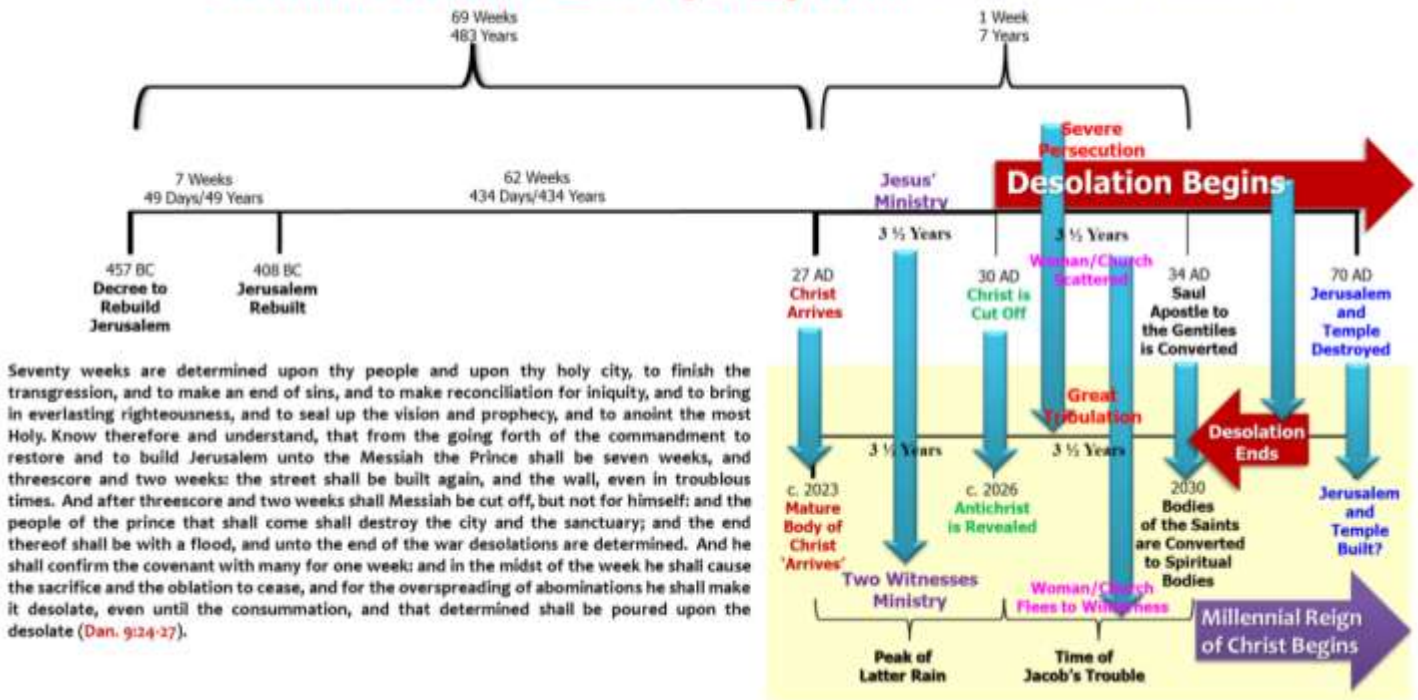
69 Weeks
483 Years

1 Week
7 Years

Severe Persecution

Desolation Begins

7 Weeks
49 Days/49 Years

62 Weeks
434 Days/434 Years

Jesus' Ministry

3 ½ Years

3 ½ Years

457 BC
Decree to Rebuild Jerusalem

408 BC
Jerusalem Rebuilt

27 AD
Christ Arrives

30 AD
Christ is Cut Off

Woman/Church Scattered

34 AD
Saul Apostle to the Gentiles is Converted

70 AD
Jerusalem and Temple Destroyed

Seventy weeks are determined upon thy people and upon thy holy city, to finish the transgression, and to make an end of sins, and to make reconciliation for iniquity, and to bring in everlasting righteousness, and to seal up the vision and prophecy, and to anoint the most Holy. Know therefore and understand, that from the going forth of the commandment to restore and to build Jerusalem unto the Messiah the Prince shall be seven weeks, and threescore and two weeks: the street shall be built again, and the wall, even in troublous times. And after threescore and two weeks shall Messiah be cut off, but not for himself: and the people of the prince that shall come shall destroy the city and the sanctuary; and the end thereof shall be with a flood, and unto the end of the war desolations are determined. And he shall confirm the covenant with many for one week: and in the midst of the week he shall cause the sacrifice and the oblation to cease, and for the overspreading of abominations he shall make it desolate, even until the consummation, and that determined shall be poured upon the desolate (Dan. 9:24-27).

Great Tribulation

Desolation Ends

3 ½ Years

3 ½ Years

c. 2023
Mature Body of Christ 'Arrives'

c. 2026
Antichrist is Revealed

2030
Bodies of the Saints are Converted to Spiritual Bodies

Jerusalem and Temple Built?

Two Witnesses Ministry

Woman/Church Flees to Wilderness

Millennial Reign of Christ Begins

Peak of Latter Rain

Time of Jacob's Trouble